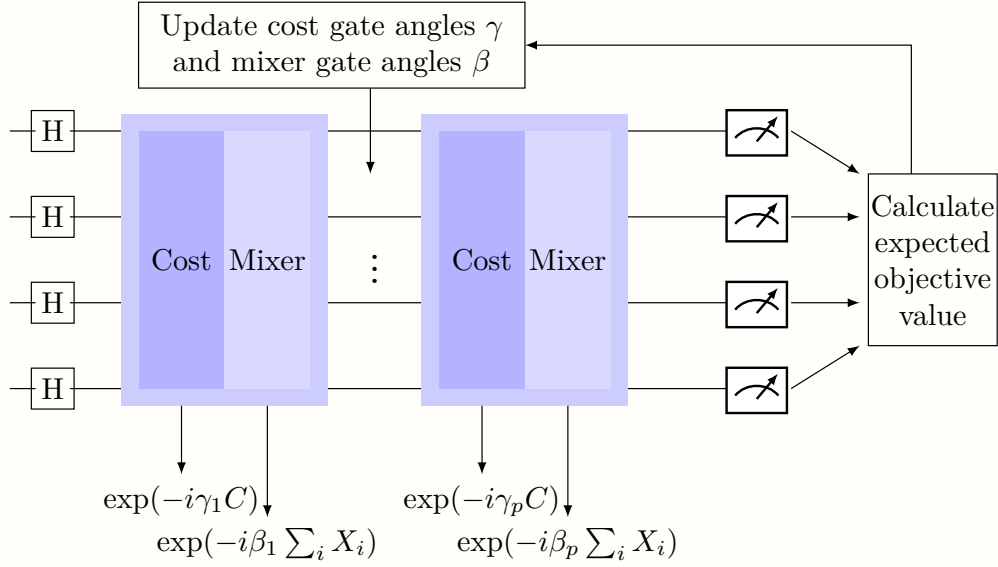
Update cost gate angles $\gamma$ and mixer gate angles $\beta$

H

H

H

H

Cost Mixer

$\vdots$

Cost Mixer

Calculate expected objective value

$\exp(-i\gamma_1 C)$

$\exp(-i\beta_1 \sum_i X_i)$

$\exp(-i\gamma_p C)$

$\exp(-i\beta_p \sum_i X_i)$